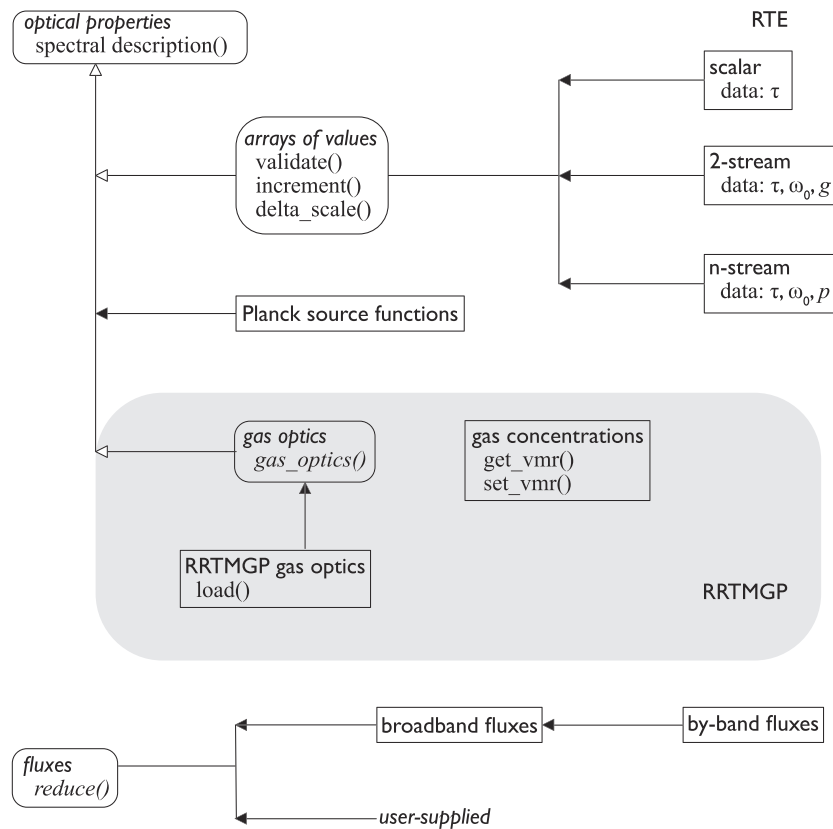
optical properties
spectral description()

RTE

scalar
data: $\tau$

arrays of values
validate()
increment()
delta_scale()

2-stream
data: $\tau$, $\omega_0$, $g$

n-stream
data: $\tau$, $\omega_0$, $p$

Planck source functions

gas optics
gas_optics()

gas concentrations
get_vmr()
set_vmr()

RRTMGP gas optics
load()

RRTMGP

broadband fluxes

by-band fluxes

fluxes
reduce()

user-supplied